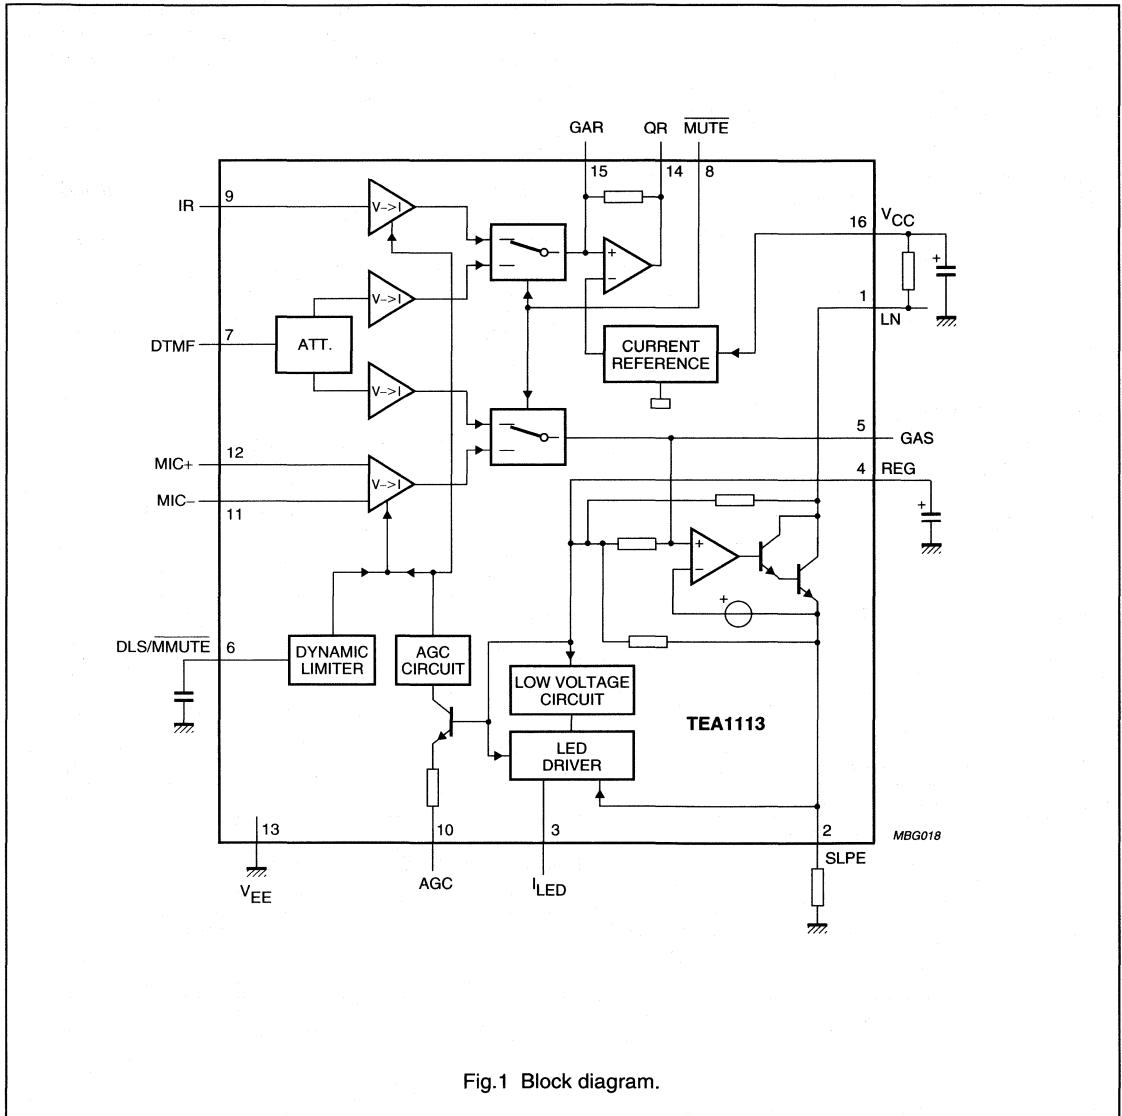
GAR QR $\overline{MUTE}$

15 14 8

IR 9 V->I

16 $V_{CC}$

+

−

DTMF 7 ATT. V->I

1

LN

CURRENT REFERENCE

V->I

5 GAS

MIC+ 12 V->I

MIC− 11

4 REG

+

−

+

DLS/$\overline{MMUTE}$ 6 DYNAMIC LIMITER

AGC CIRCUIT

LOW VOLTAGE CIRCUIT

TEA1113

LED DRIVER

13 10 3 2

MBG018

$V_{EE}$ AGC $I_{LED}$ SLPE

Fig.1 Block diagram.